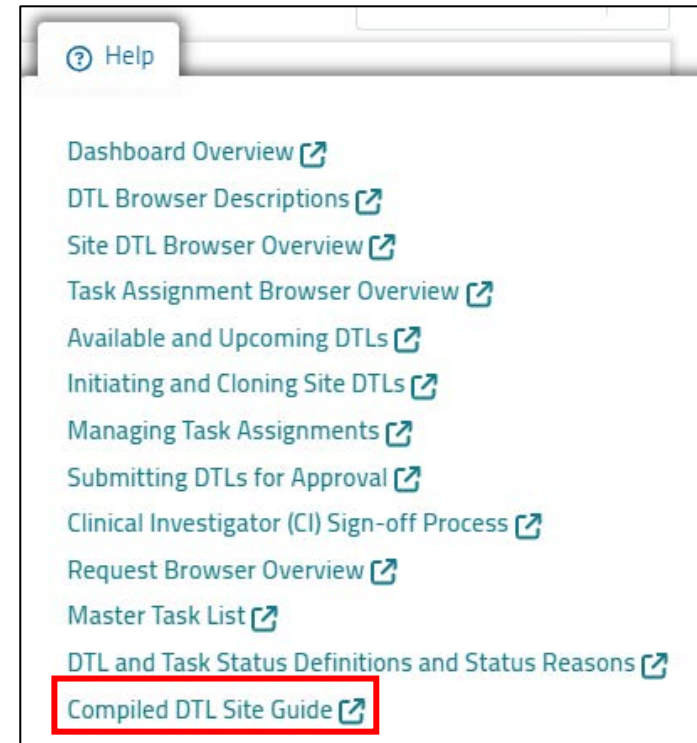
Help

Dashboard Overview
DTL Browser Descriptions
Site DTL Browser Overview
Task Assignment Browser Overview
Available and Upcoming DTLs
Initiating and Cloning Site DTLs
Managing Task Assignments
Submitting DTLs for Approval
Clinical Investigator (CI) Sign-off Process
Request Browser Overview
Master Task List
DTL and Task Status Definitions and Status Reasons
Compiled DTL Site Guide